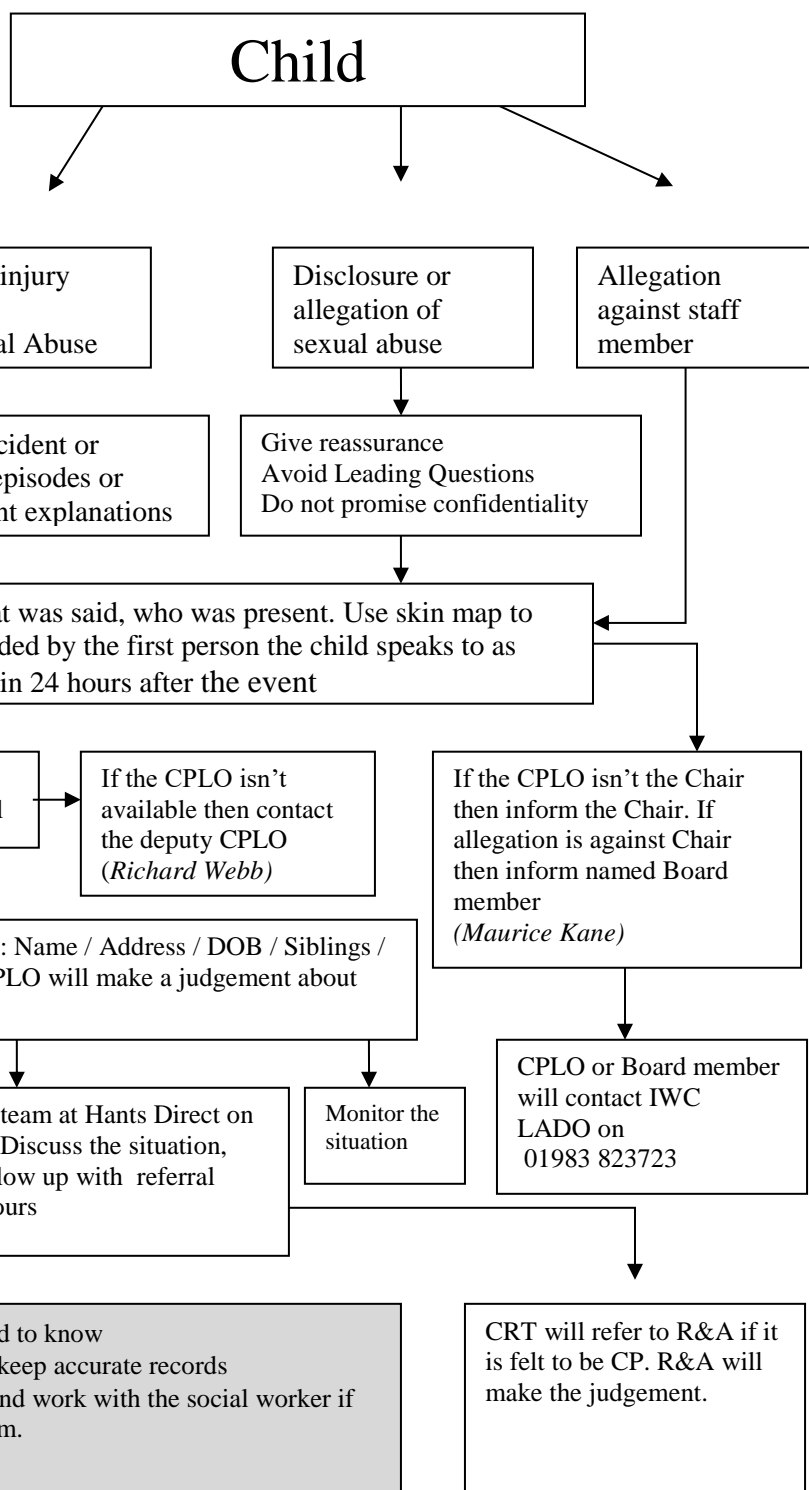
Child

injury
al Abuse

Disclosure or allegation of sexual abuse

Allegation against staff member

cident or episodes or nt explanations

Give reassurance
Avoid Leading Questions
Do not promise confidentiality

t was said, who was present. Use skin map to ded by the first person the child speaks to as in 24 hours after the event

l

If the CPLO isn't available then contact the deputy CPLO (*Richard Webb)*

If the CPLO isn't the Chair then inform the Chair. If allegation is against Chair then inform named Board member
*(Maurice Kane)*

: Name / Address / DOB / Siblings / PLO will make a judgement about

team at Hants Direct on Discuss the situation, low up with referral ours

Monitor the situation

CPLO or Board member will contact IWC LADO on 01983 823723

d to know
keep accurate records
nd work with the social worker if m.

CRT will refer to R&A if it is felt to be CP. R&A will make the judgement.